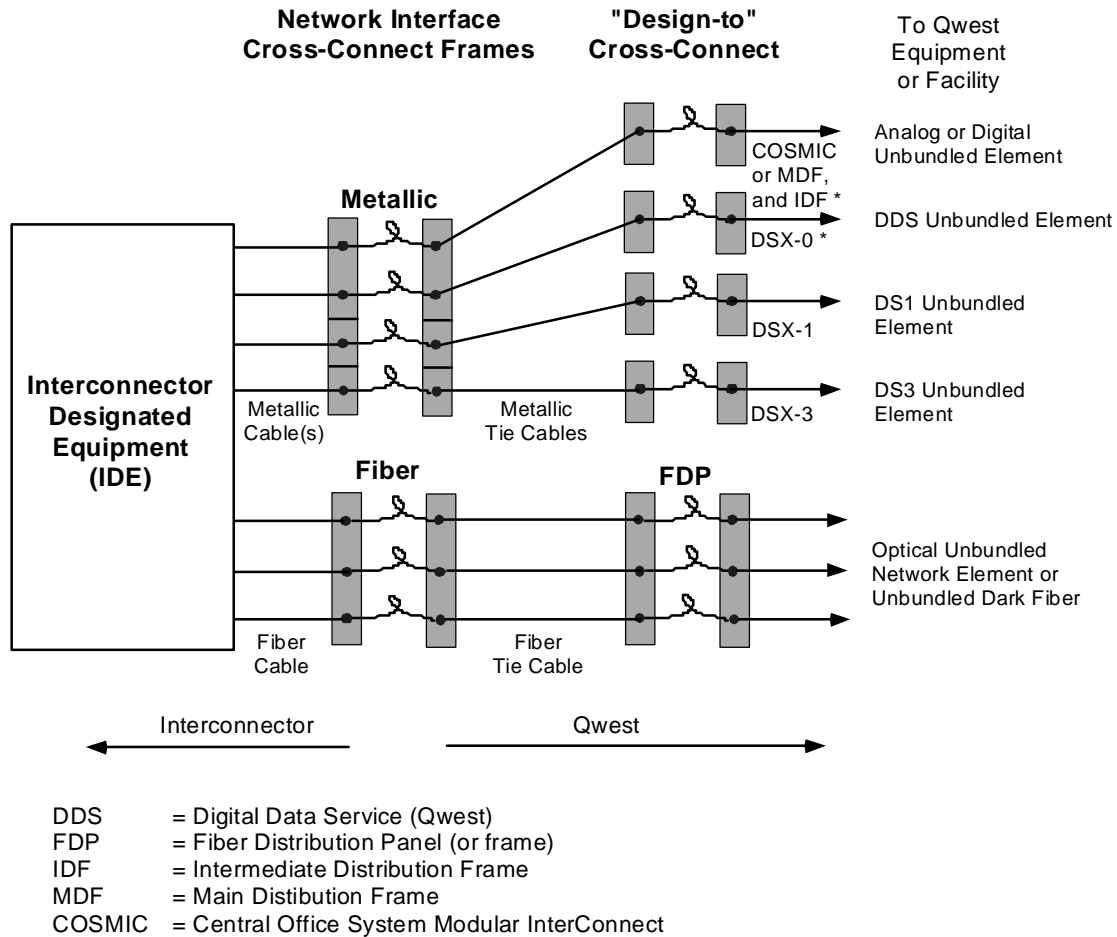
Network Interface Cross-Connect Frames

"Design-to" Cross-Connect

To Qwest Equipment or Facility

Analog or Digital Unbundled Element

COSMIC or MDF, and IDF *

Metallic

DDS Unbundled Element

DSX-0 *

DS1 Unbundled Element

DSX-1

Interconnector Designated Equipment (IDE)

DS3 Unbundled Element

DSX-3

Metallic Cable(s)

Metallic Tie Cables

Fiber

FDP

Optical Unbundled Network Element or Unbundled Dark Fiber

Fiber Cable

Fiber Tie Cable

Interconnector

Qwest

DDS = Digital Data Service (Qwest)
FDP = Fiber Distribution Panel (or frame)
IDF = Intermediate Distribution Frame
MDF = Main Distibution Frame
COSMIC = Central Office System Modular InterConnect